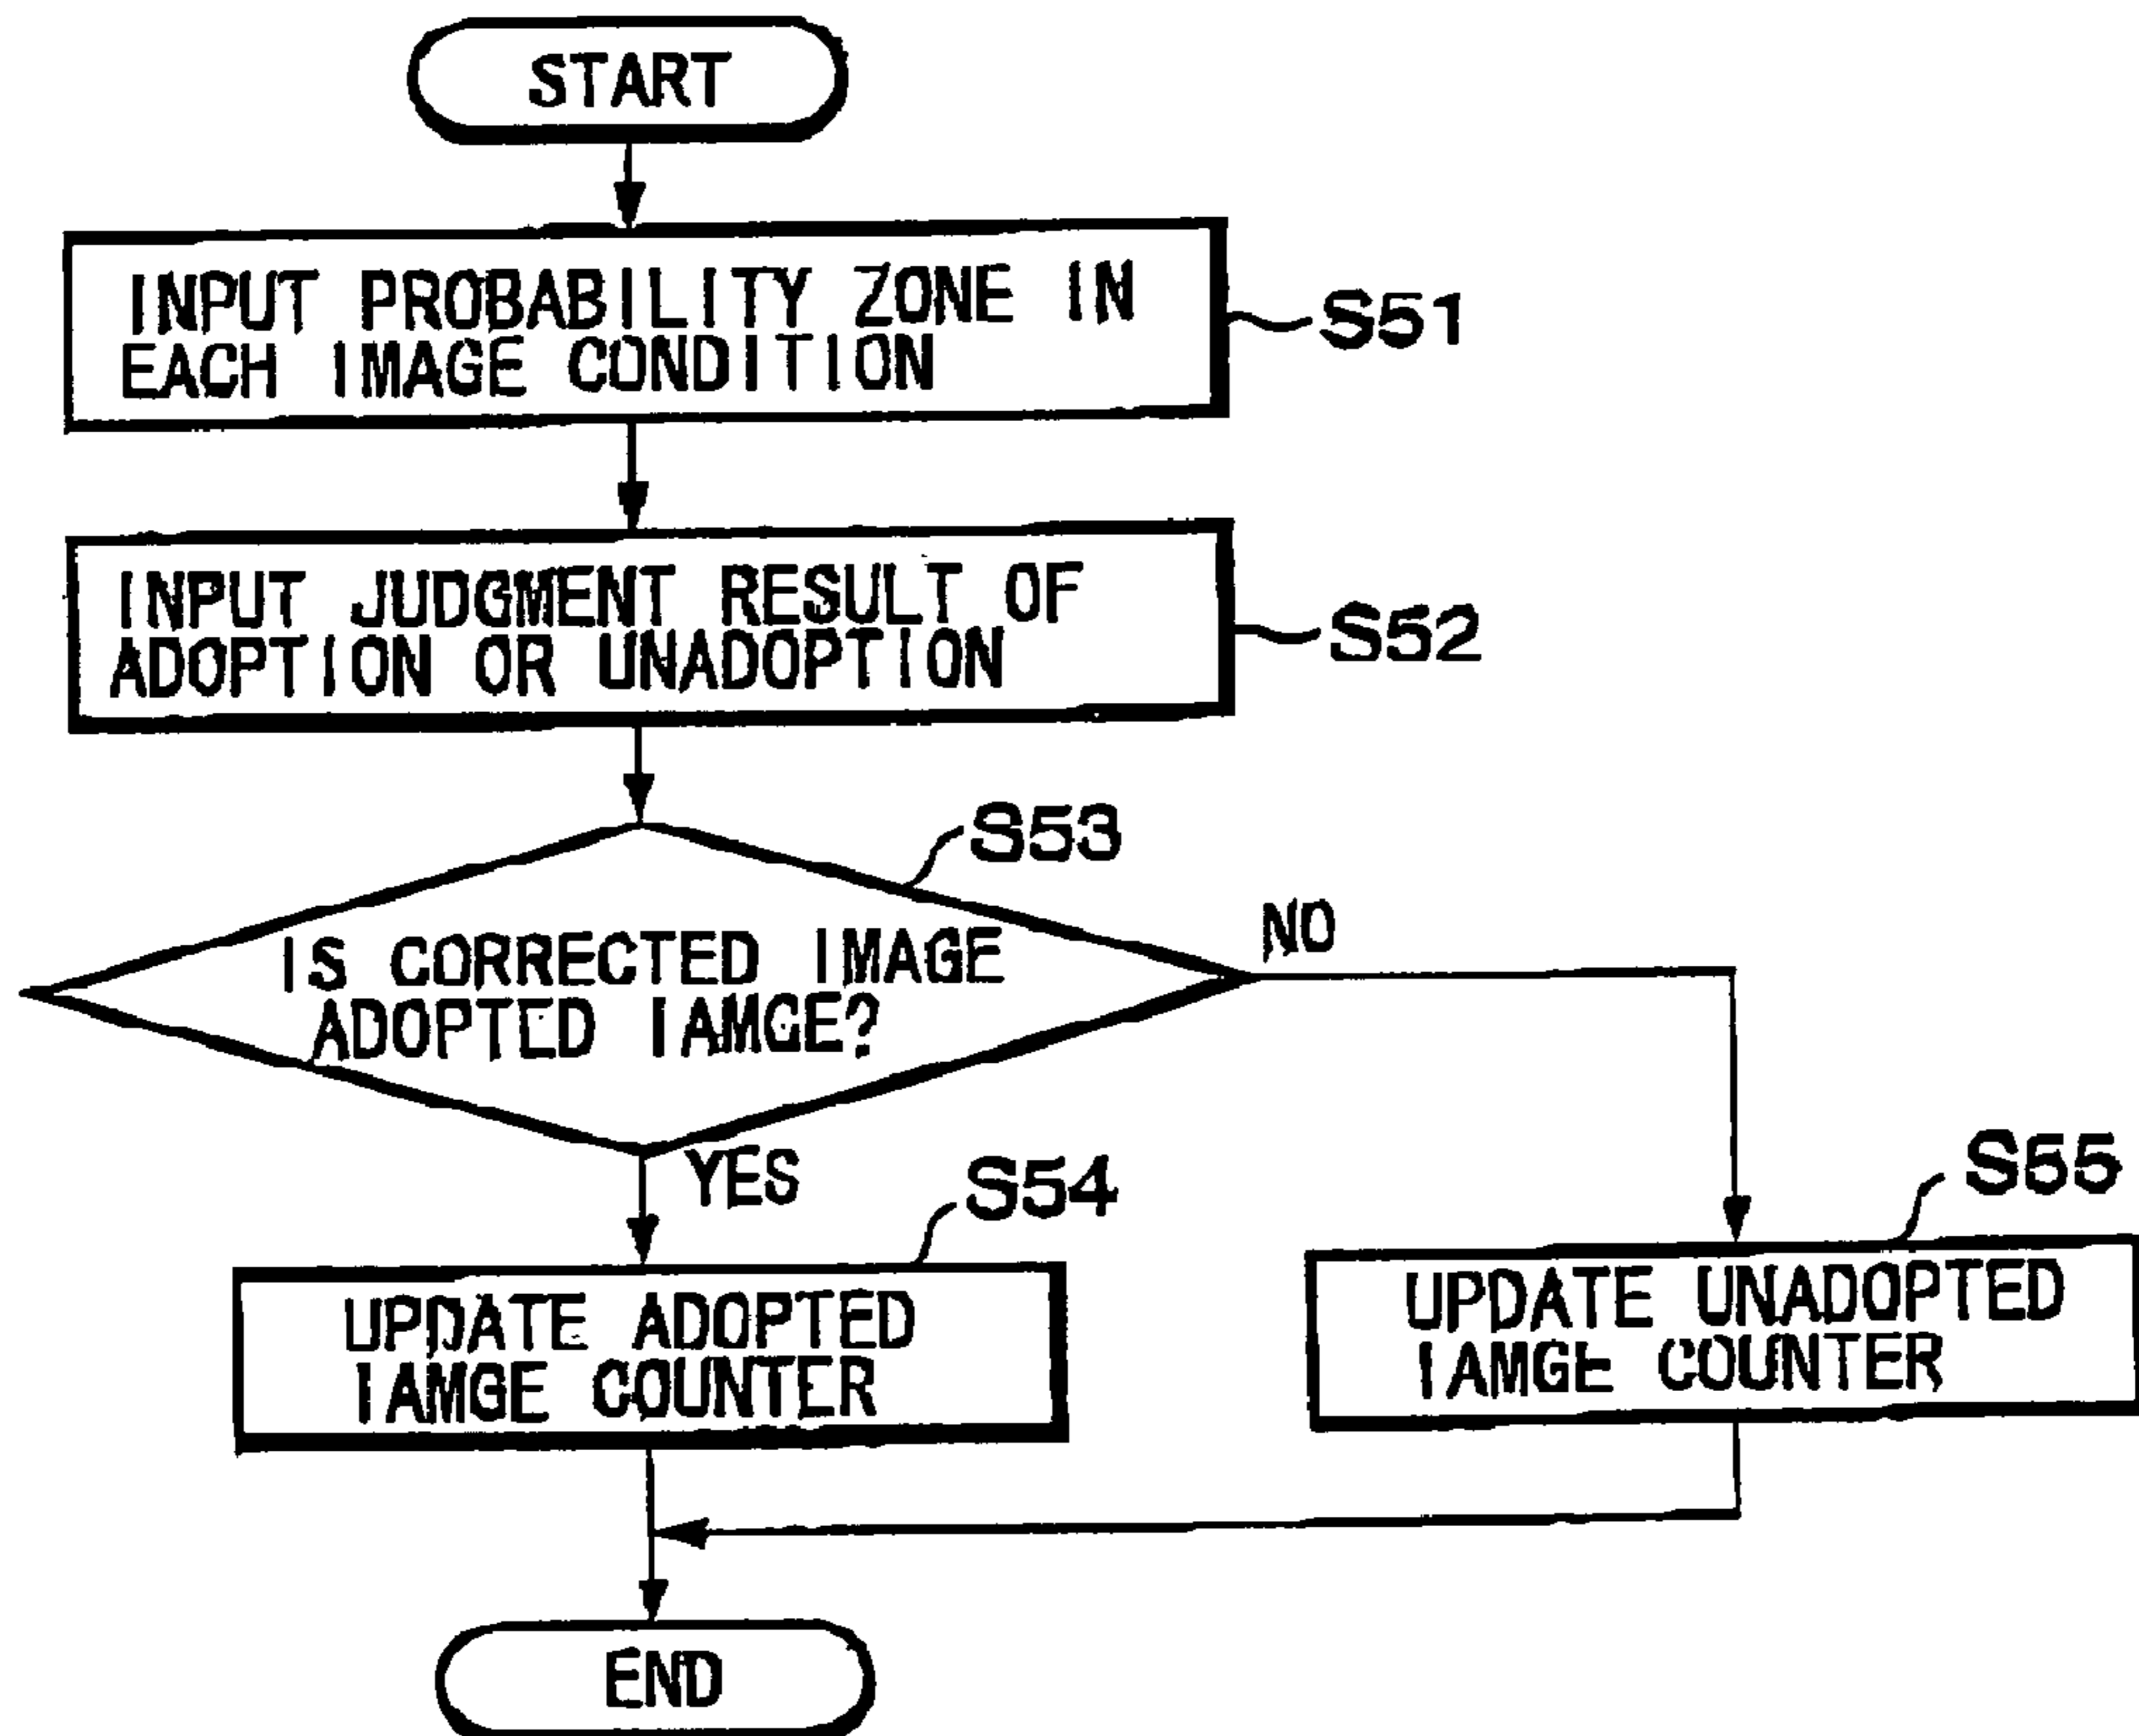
START

INPUT PROBABILITY ZONE IN EACH IMAGE CONDITION

S51

INPUT JUDGMENT RESULT OF ADOPTION OR UNADOPTION

S52

S53

IS CORRECTED IMAGE ADOPTED IAMGE?

NO

YES

S54

UPDATE ADOPTED IAMGE COUNTER

S55

UPDATE UNADOPTED IAMGE COUNTER

END